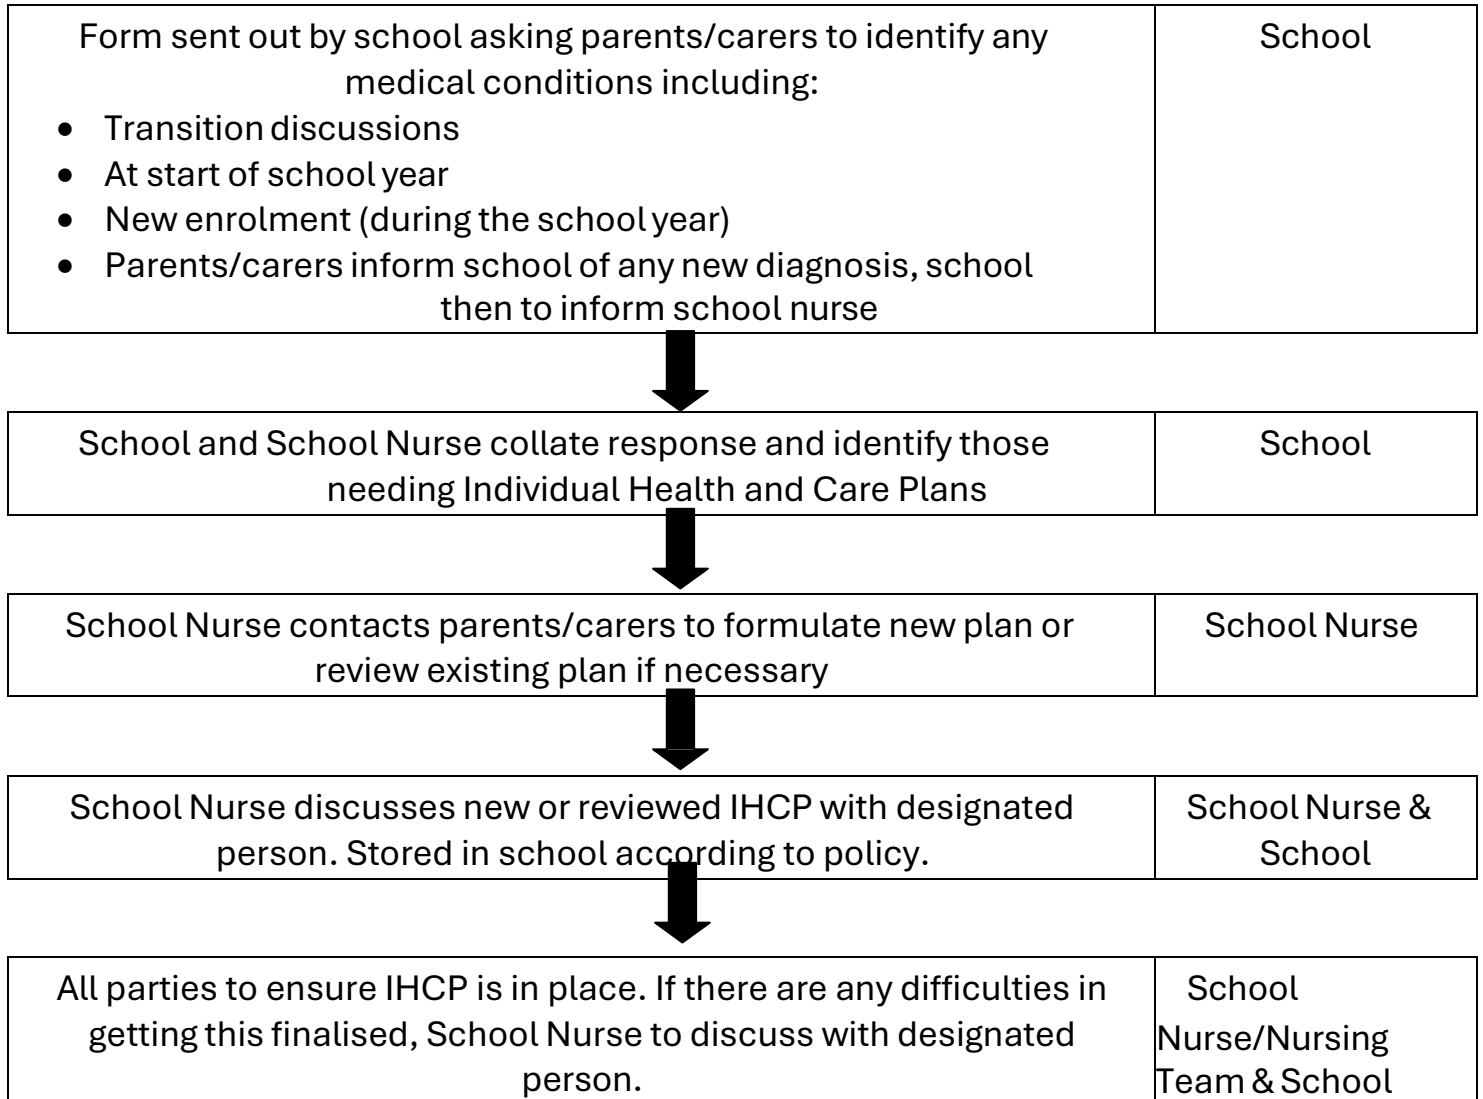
Form sent out by school asking parents/carers to identify any medical conditions including:

- Transition discussions
- At start of school year
- New enrolment (during the school year)
- Parents/carers inform school of any new diagnosis, school then to inform school nurse

School

School and School Nurse collate response and identify those needing Individual Health and Care Plans

School

School Nurse contacts parents/carers to formulate new plan or review existing plan if necessary

School Nurse

School Nurse discusses new or reviewed IHCP with designated person. Stored in school according to policy.

School Nurse & School

All parties to ensure IHCP is in place. If there are any difficulties in getting this finalised, School Nurse to discuss with designated person.

School Nurse/Nursing Team & School